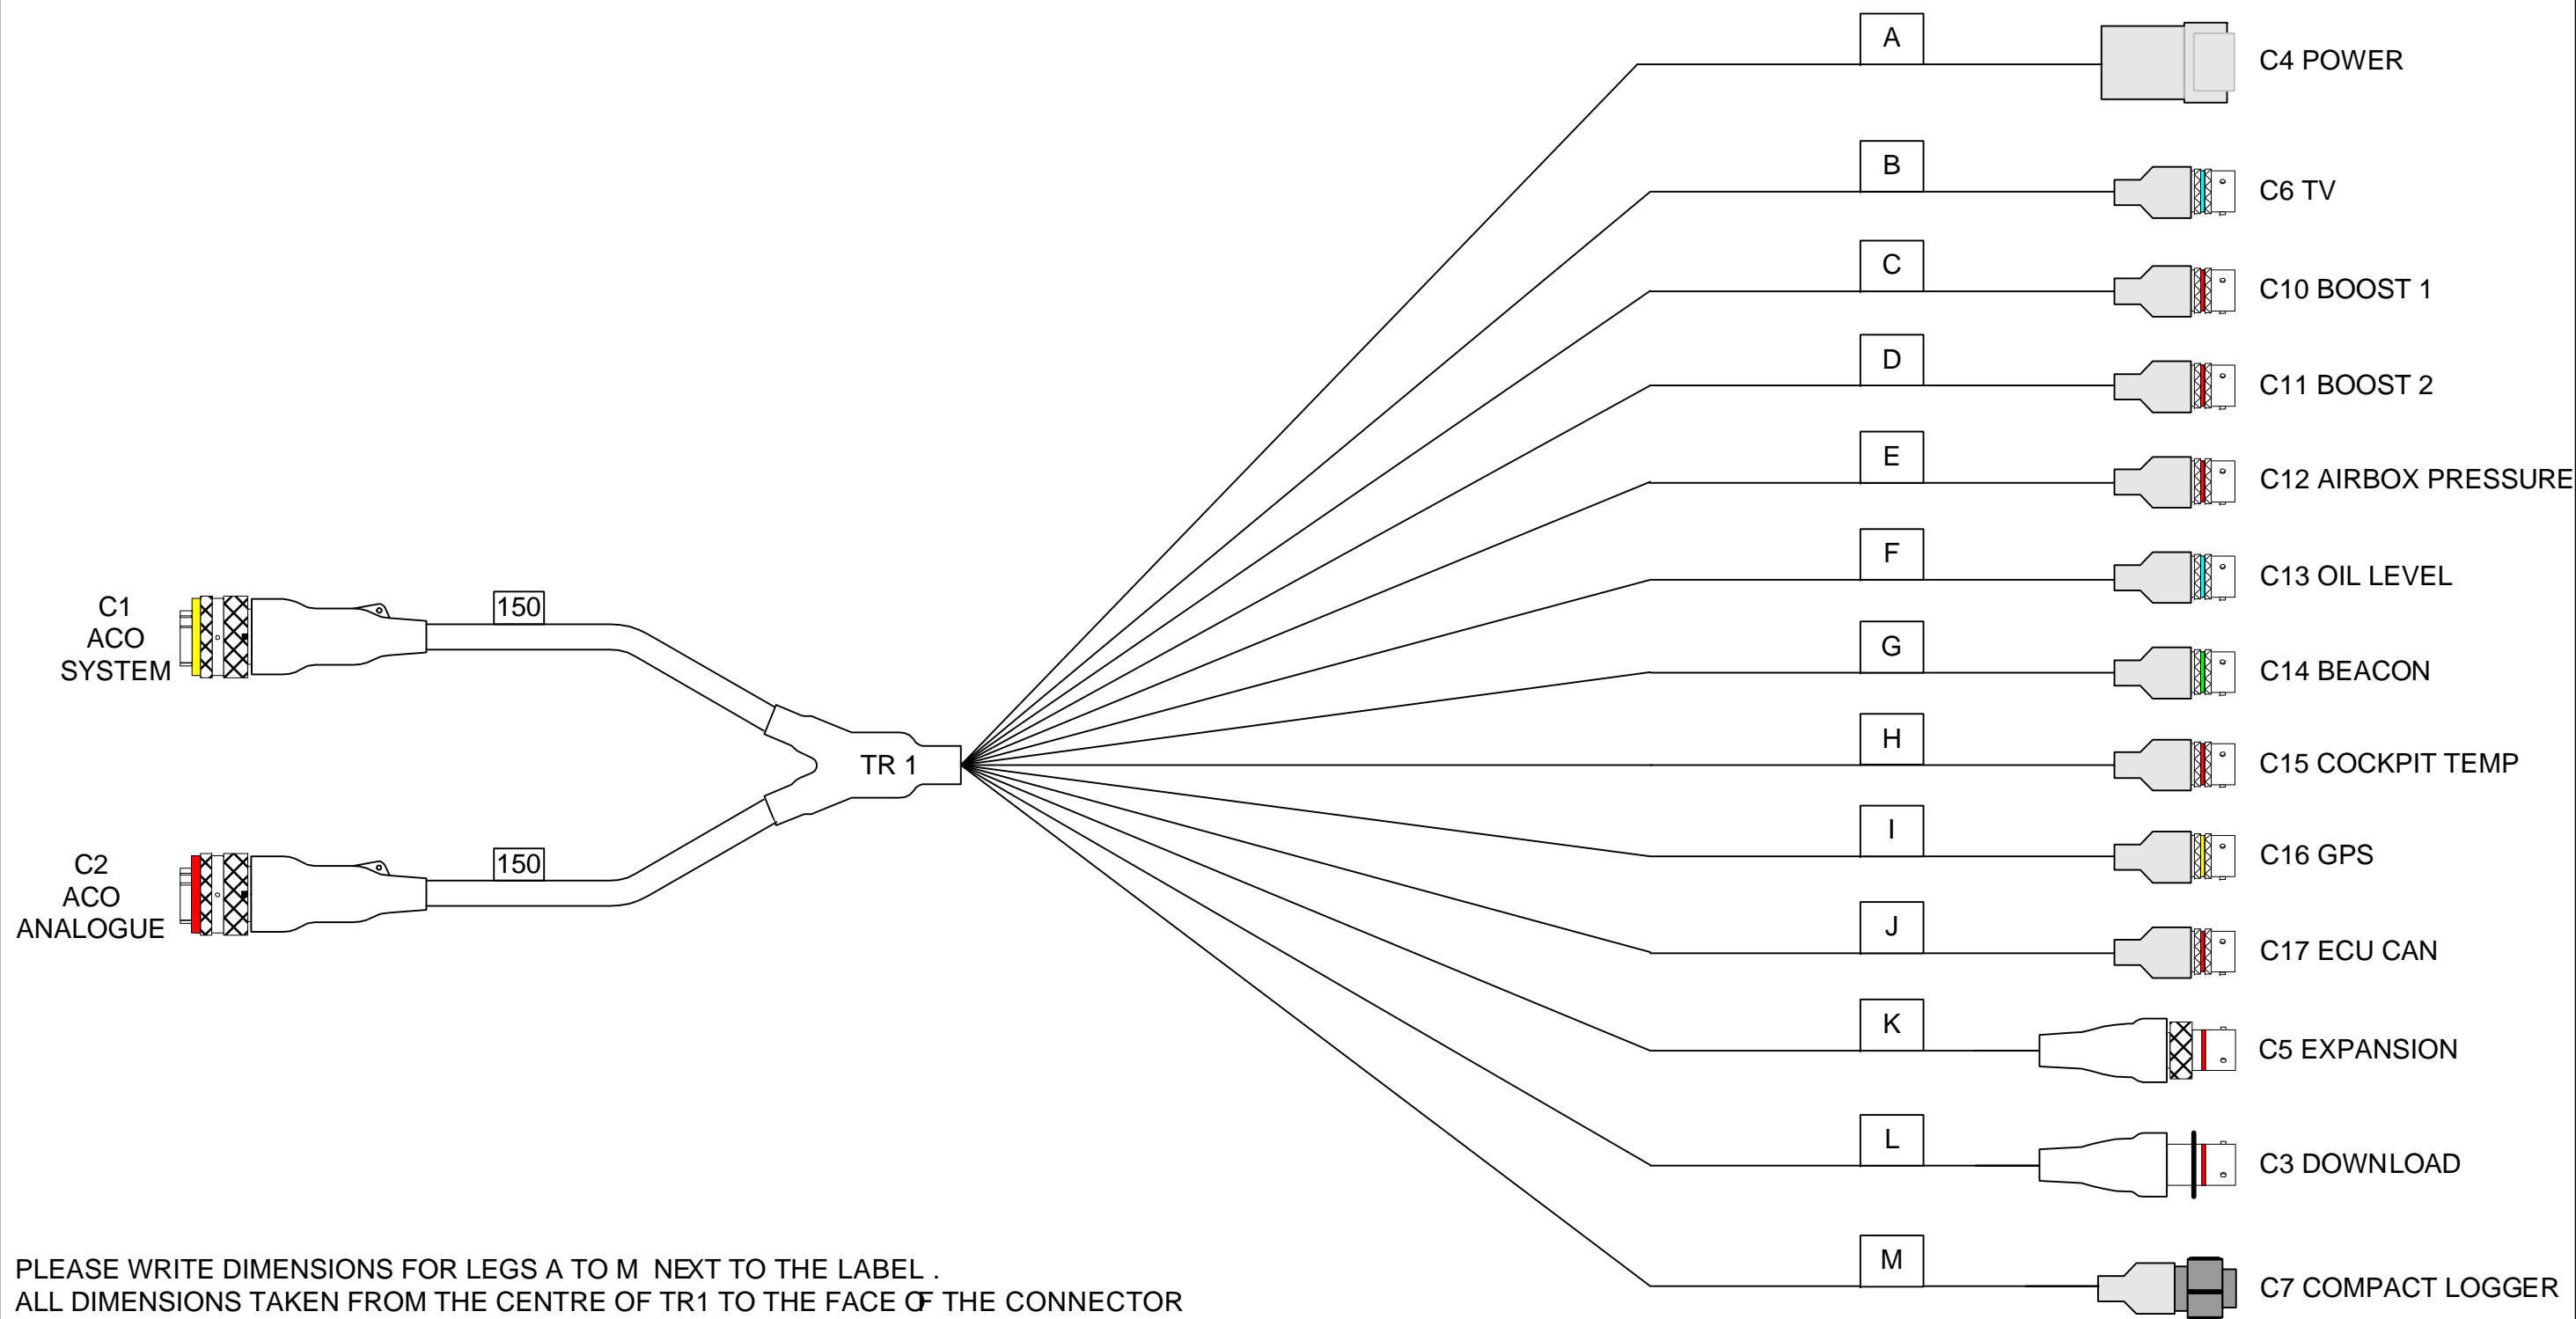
A
C4 POWER
B
C6 TV
C
C10 BOOST 1
D
C11 BOOST 2
E
C12 AIRBOX PRESSURE
F
C13 OIL LEVEL
G
C14 BEACON
H
C15 COCKPIT TEMP
I
C16 GPS
J
C17 ECU CAN
K
C5 EXPANSION
L
C3 DOWNLOAD
M
C7 COMPACT LOGGER

C1
ACO
SYSTEM
150

TR 1

C2
ACO
ANALOGUE
150

PLEASE WRITE DIMENSIONS FOR LEGS A TO M NEXT TO THE LABEL .
ALL DIMENSIONS TAKEN FROM THE CENTRE OF TR1 TO THE FACE OF THE CONNECTOR